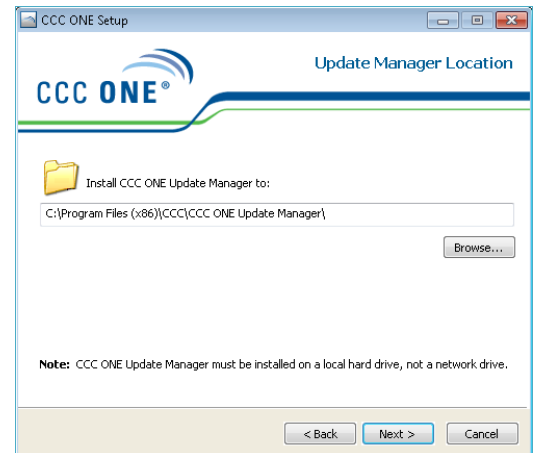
CCC ONE Setup

CCC ONE®

Update Manager Location

Install CCC ONE Update Manager to:

C:\Program Files (x86)\CCC\CCC ONE Update Manager\

Browse...

Note: CCC ONE Update Manager must be installed on a local hard drive, not a network drive.

< Back

Next >

Cancel